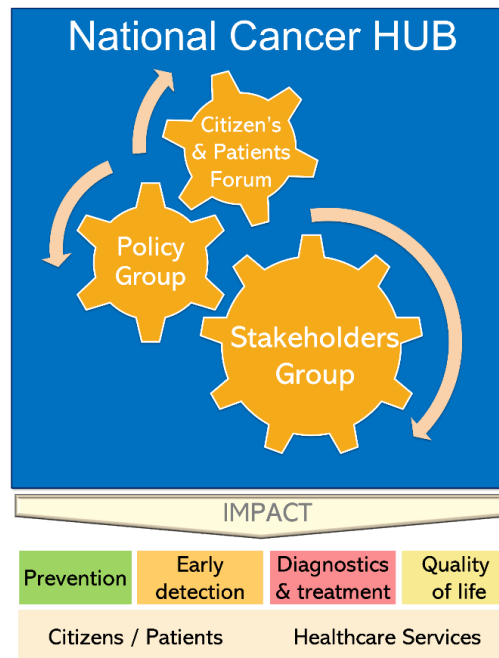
National Cancer HUB

Citizen's & Patients Forum

Policy Group

Stakeholders Group

IMPACT

| Prevention | Early detection | Diagnostics & treatment | Quality of life |
|---|---|---|---|

Citizens / Patients    Healthcare Services